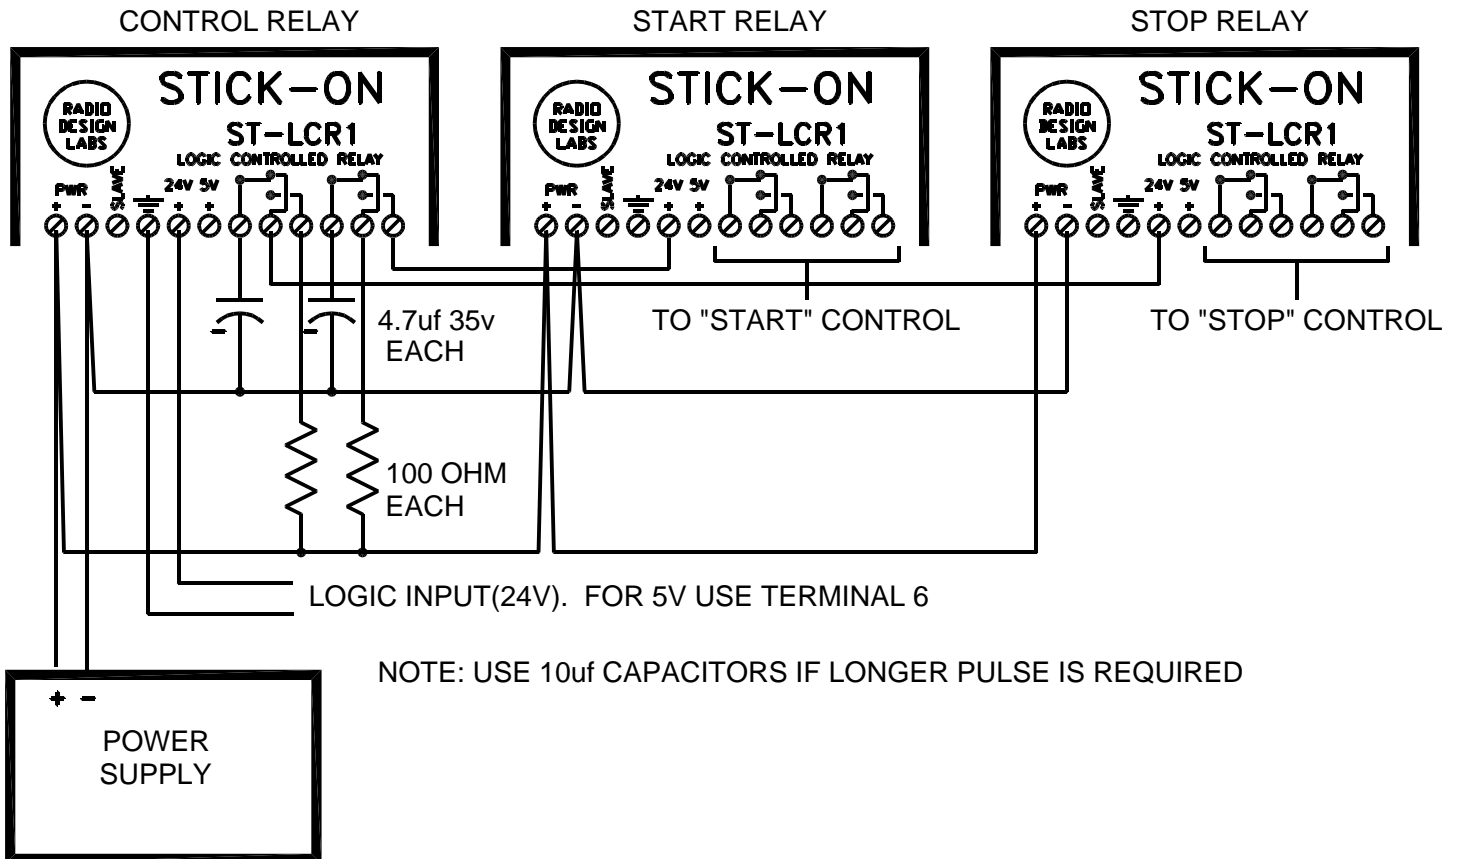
CONTROL RELAY

STICK-ON

RADIO DESIGN LABS

ST-LCR1

LOGIC CONTROLLED RELAY

PWR + - SLAVE 24V + 5V +

START RELAY

STICK-ON

RADIO DESIGN LABS

ST-LCR1

LOGIC CONTROLLED RELAY

PWR + - SLAVE 24V + 5V +

STOP RELAY

STICK-ON

RADIO DESIGN LABS

ST-LCR1

LOGIC CONTROLLED RELAY

PWR + - SLAVE 24V + 5V +

4.7uf 35v EACH

TO "START" CONTROL

TO "STOP" CONTROL

100 OHM EACH

LOGIC INPUT(24V). FOR 5V USE TERMINAL 6

NOTE: USE 10uf CAPACITORS IF LONGER PULSE IS REQUIRED

+ -

POWER SUPPLY